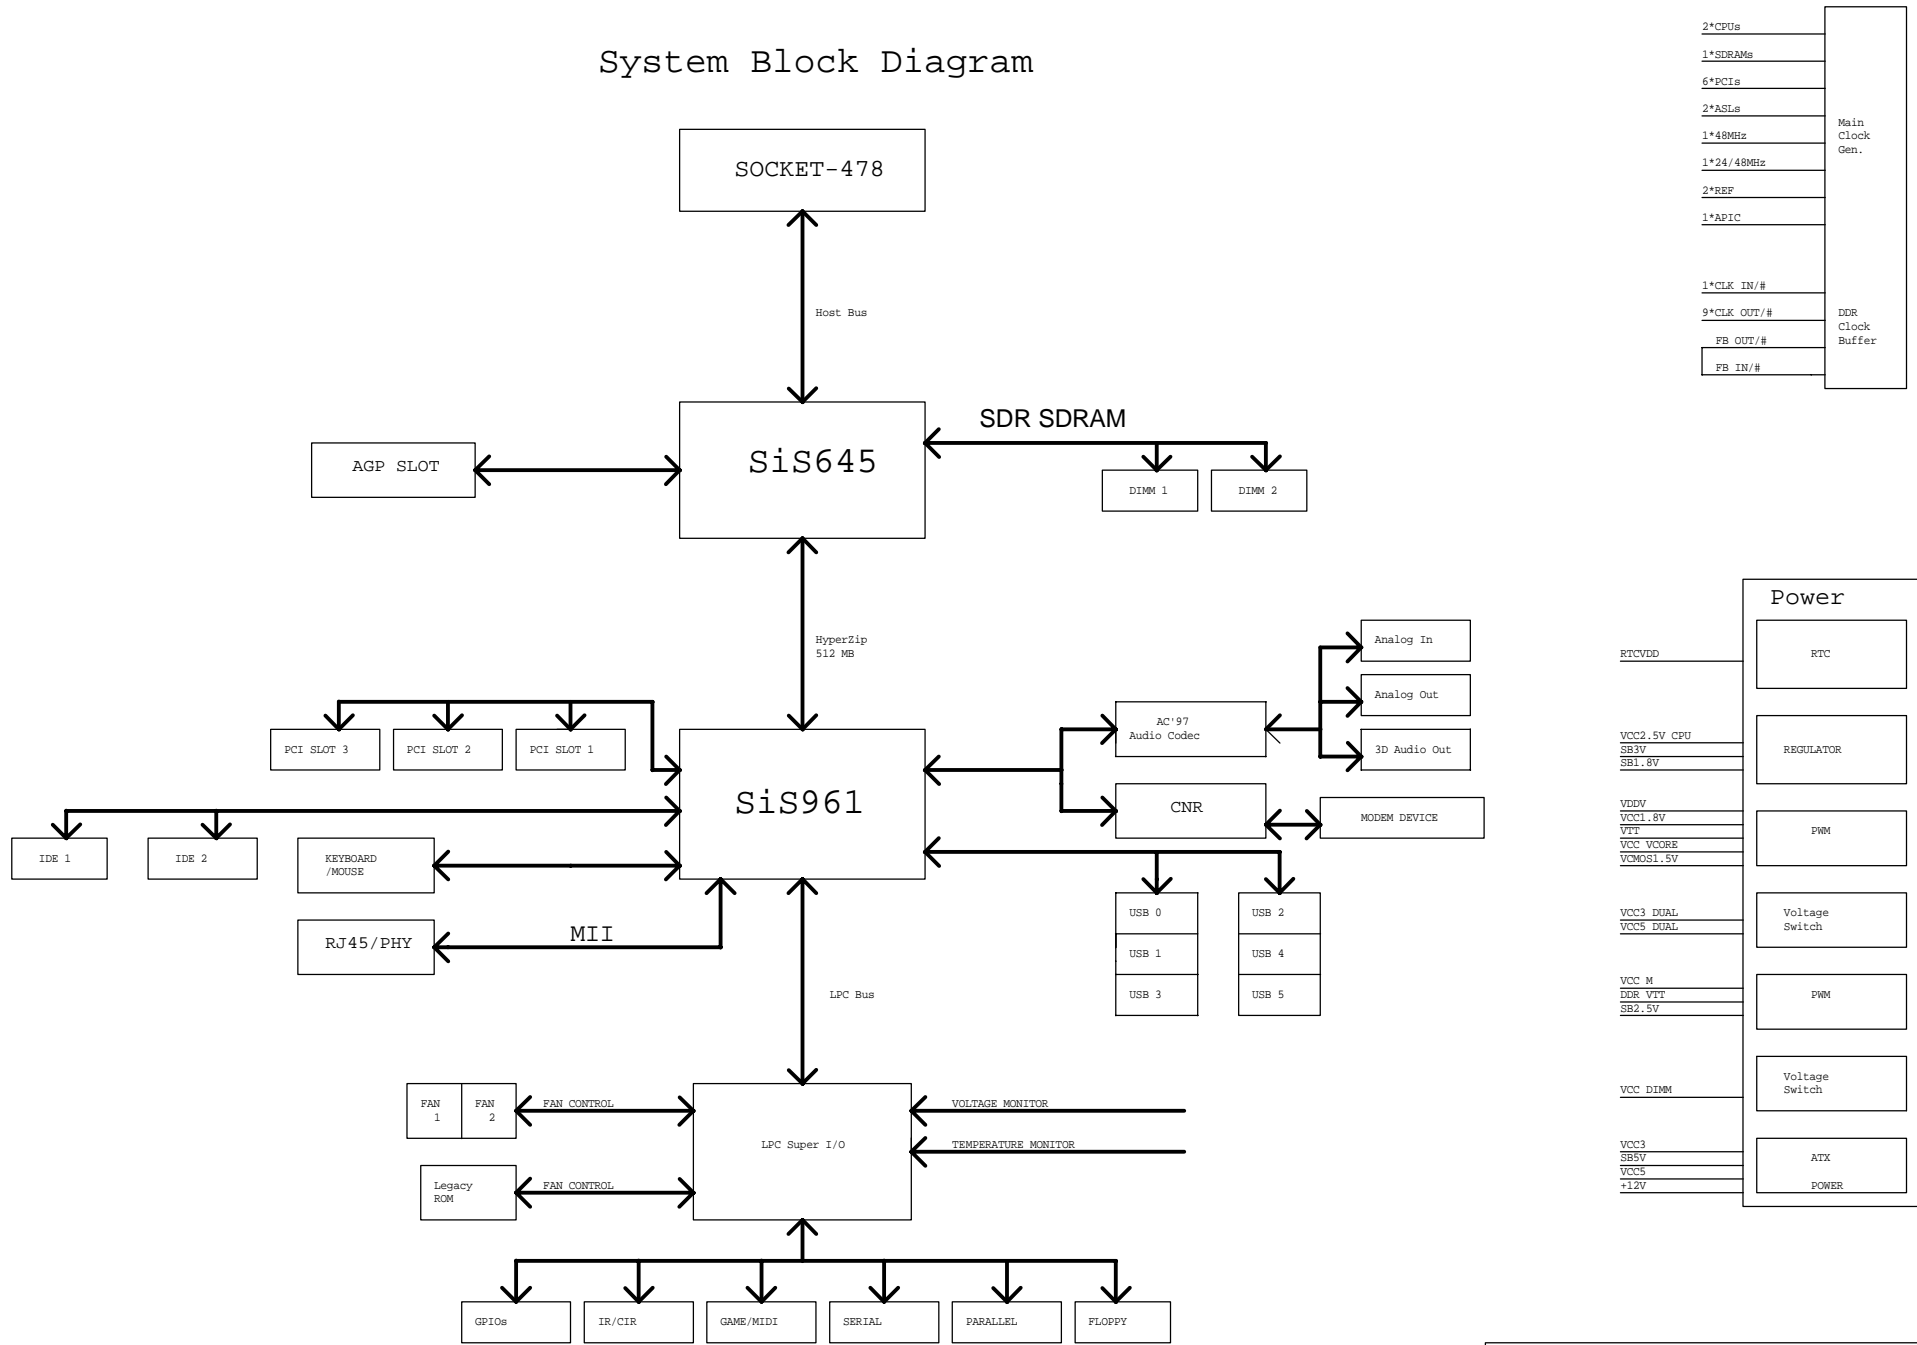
System Block Diagram

SOCKET-478

Host Bus

SiS645

AGP SLOT

SDR SDRAM

DIMM 1

DIMM 2

HyperZip
512 MB

PCI SLOT 3

PCI SLOT 2

PCI SLOT 1

SiS961

IDE 1

IDE 2

KEYBOARD
/MOUSE

RJ45/PHY

MII

AC'97
Audio Codec

Analog In

Analog Out

3D Audio Out

CNR

MODEM DEVICE

USB 0

USB 1

USB 3

USB 2

USB 4

USB 5

LPC Bus

FAN 1

FAN 2

FAN CONTROL

Legacy ROM

FAN CONTROL

LPC Super I/O

VOLTAGE MONITOR

TEMPERATURE MONITOR

GPIOs

IR/CIR

GAME/MIDI

SERIAL

PARALLEL

FLOPPY

2*CPUs
1*SDRAMs
6*PCIs
2*ASLs
1*48MHz
1*24/48MHz
2*REF
1*APIC

Main Clock Gen.

1*CLK IN/#
9*CLK OUT/#
FB OUT/#
FB IN/#

DDR Clock Buffer

Power

RTCVDD

RTC

VCC2.5V CPU
SB3V
SB1.8V

REGULATOR

VDDV
VCC1.8V
VTT
VCC VCORE
VCMOS1.5V

PWM

VCC3 DUAL
VCC5 DUAL

Voltage Switch

VCC M
DDR VTT
SB2.5V

PWM

VCC DIMM

Voltage Switch

VCC3
SB5V
VCC5
+12V

ATX
POWER